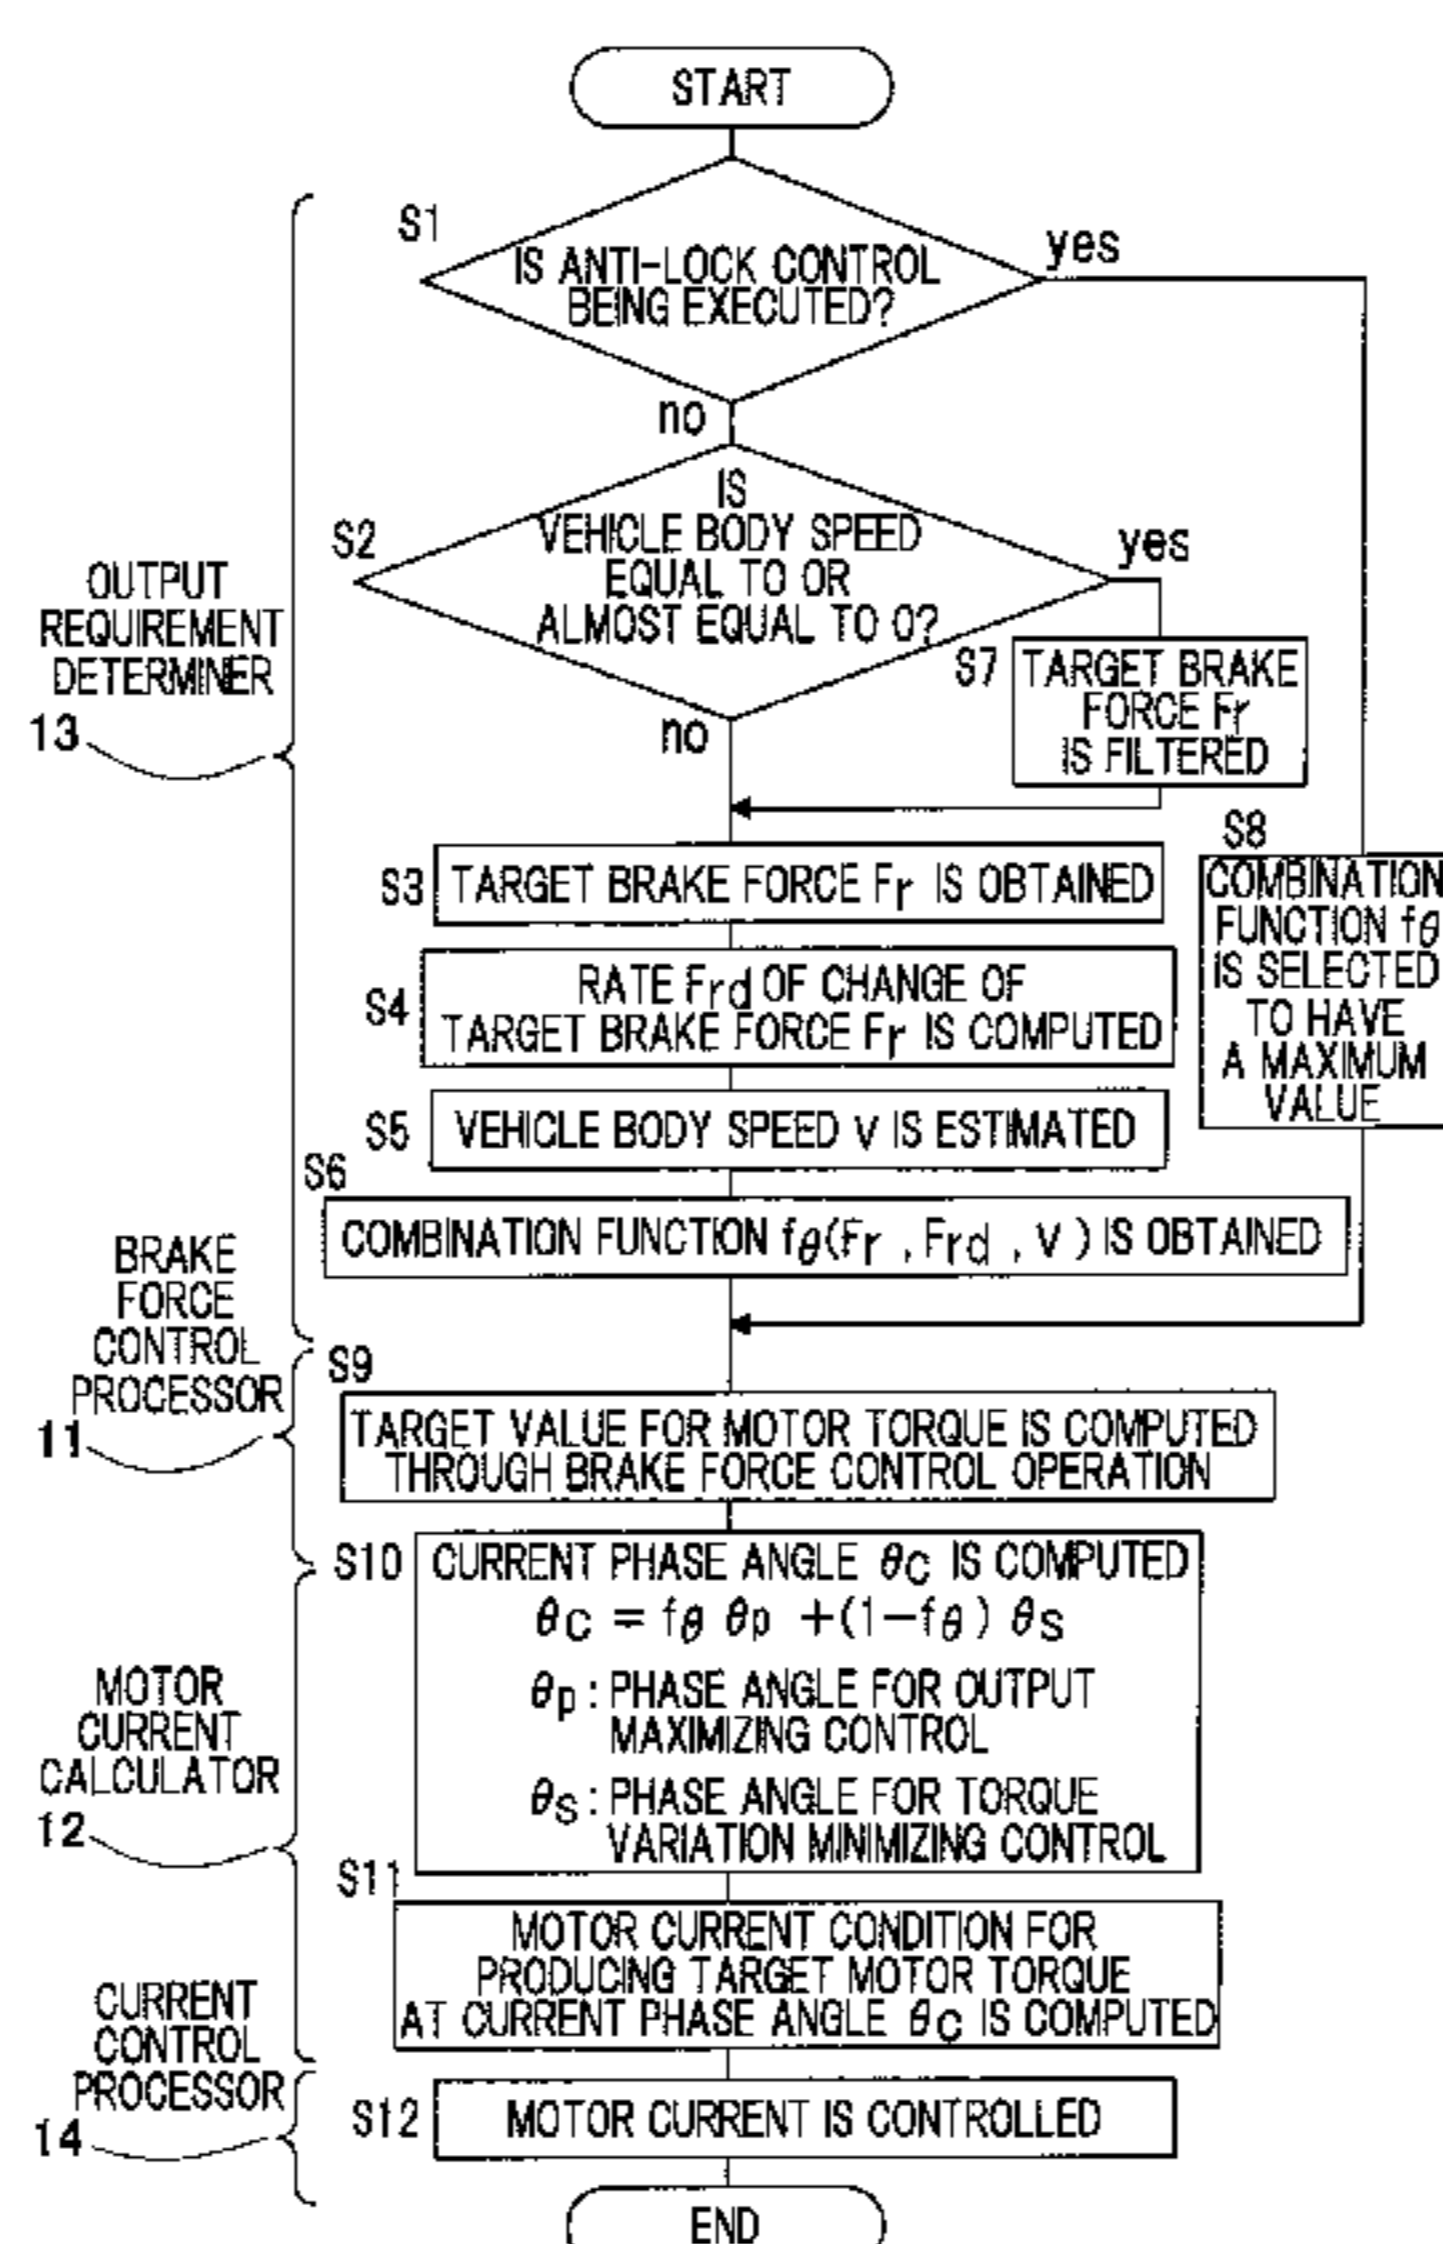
START

S1
IS ANTI-LOCK CONTROL BEING EXECUTED?
yes
no

S2
IS VEHICLE BODY SPEED EQUAL TO OR ALMOST EQUAL TO 0?
yes
no

OUTPUT REQUIREMENT DETERMINER
13

S7
TARGET BRAKE FORCE Fr IS FILTERED

S8
COMBINATION FUNCTION $f_\theta$ IS SELECTED TO HAVE A MAXIMUM VALUE

S3
TARGET BRAKE FORCE Fr IS OBTAINED

S4
RATE Frd OF CHANGE OF TARGET BRAKE FORCE Fr IS COMPUTED

S5
VEHICLE BODY SPEED V IS ESTIMATED

S6
COMBINATION FUNCTION $f_\theta$(Fr , Frd , V ) IS OBTAINED

BRAKE FORCE CONTROL PROCESSOR
11

S9
TARGET VALUE FOR MOTOR TORQUE IS COMPUTED THROUGH BRAKE FORCE CONTROL OPERATION

S10
CURRENT PHASE ANGLE $\theta_C$ IS COMPUTED
$\theta_C = f_\theta \theta_p + (1-f_\theta)\theta_S$
$\theta_p$ : PHASE ANGLE FOR OUTPUT MAXIMIZING CONTROL
$\theta_S$ : PHASE ANGLE FOR TORQUE VARIATION MINIMIZING CONTROL

MOTOR CURRENT CALCULATOR
12

S11
MOTOR CURRENT CONDITION FOR PRODUCING TARGET MOTOR TORQUE AT CURRENT PHASE ANGLE $\theta_C$ IS COMPUTED

CURRENT CONTROL PROCESSOR
14

S12
MOTOR CURRENT IS CONTROLLED

END